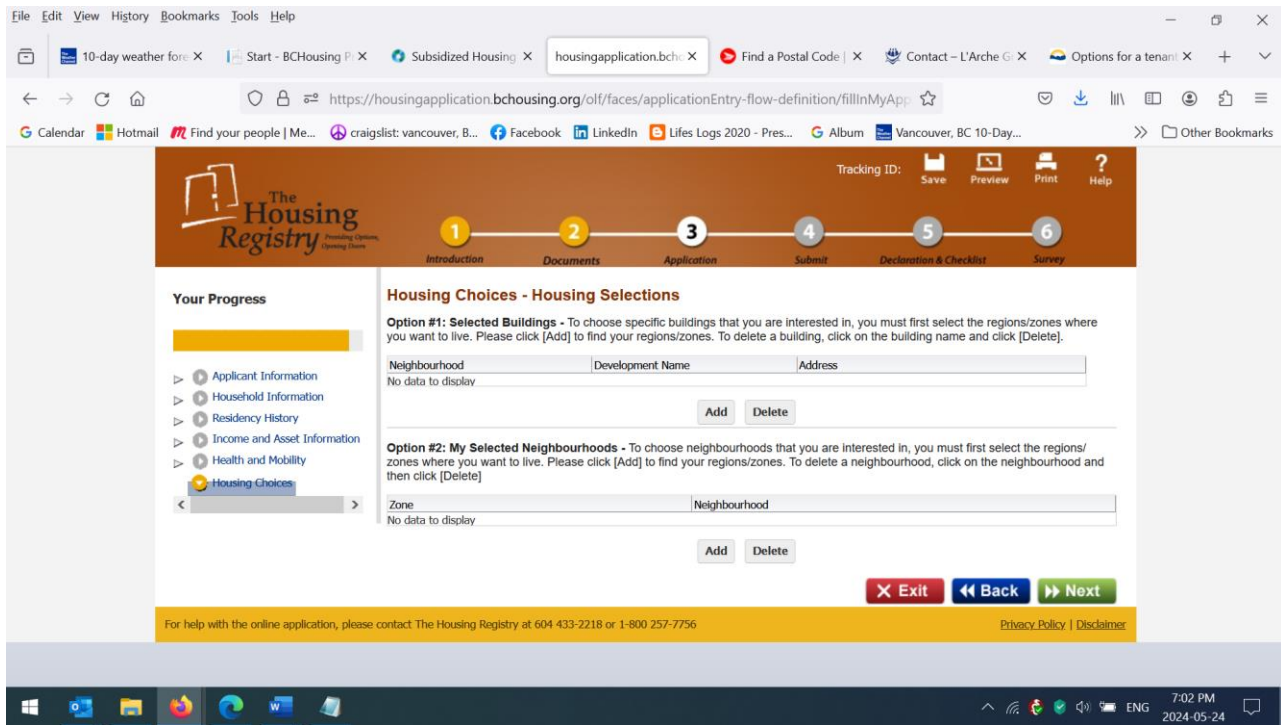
File Edit View History Bookmarks Tools Help

10-day weather fore ×
Start - BCHousing P ×
Subsidized Housing ×
housingapplication.bchc ×
Find a Postal Code | ×
Contact – L'Arche G ×
Options for a tenant ×

https://housingapplication.bchousing.org/olf/faces/applicationEntry-flow-definition/fillInMyApp

Calendar
Hotmail
Find your people | Me...
craigslist: vancouver, B...
Facebook
LinkedIn
Lifes Logs 2020 - Pres...
Album
Vancouver, BC 10-Day...
Other Bookmarks

The Housing Registry Providing Options, Opening Doors

Tracking ID:
Save
Preview
Print
Help

1 Introduction
2 Documents
3 Application
4 Submit
5 Declaration & Checklist
6 Survey

Your Progress

Applicant Information
Household Information
Residency History
Income and Asset Information
Health and Mobility
Housing Choices

Housing Choices - Housing Selections

Option #1: Selected Buildings - To choose specific buildings that you are interested in, you must first select the regions/zones where you want to live. Please click [Add] to find your regions/zones. To delete a building, click on the building name and click [Delete].

| Neighbourhood | Development Name | Address |
|---|---|---|
| No data to display | | |

Add Delete

Option #2: My Selected Neighbourhoods - To choose neighbourhoods that you are interested in, you must first select the regions/zones where you want to live. Please click [Add] to find your regions/zones. To delete a neighbourhood, click on the neighbourhood and then click [Delete]

| Zone | Neighbourhood |
|---|---|
| No data to display | |

Add Delete

Exit
Back
Next

For help with the online application, please contact The Housing Registry at 604 433-2218 or 1-800 257-7756

Privacy Policy | Disclaimer

ENG
7:02 PM
2024-05-24